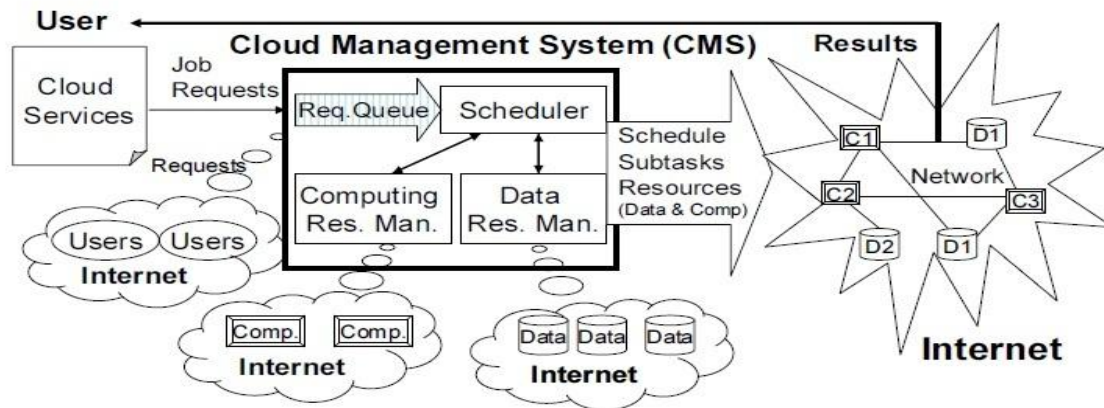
User

Cloud Management System (CMS)

Results

Cloud Services

Job Requests

Req. Queue

Scheduler

Requests

Computing Res. Man.

Data Res. Man.

Schedule Subtasks Resources (Data & Comp)

C1

D1

Network

C2

C3

D2

D1

Users

Users

Internet

Comp.

Comp.

Internet

Data

Data

Data

Internet

Internet